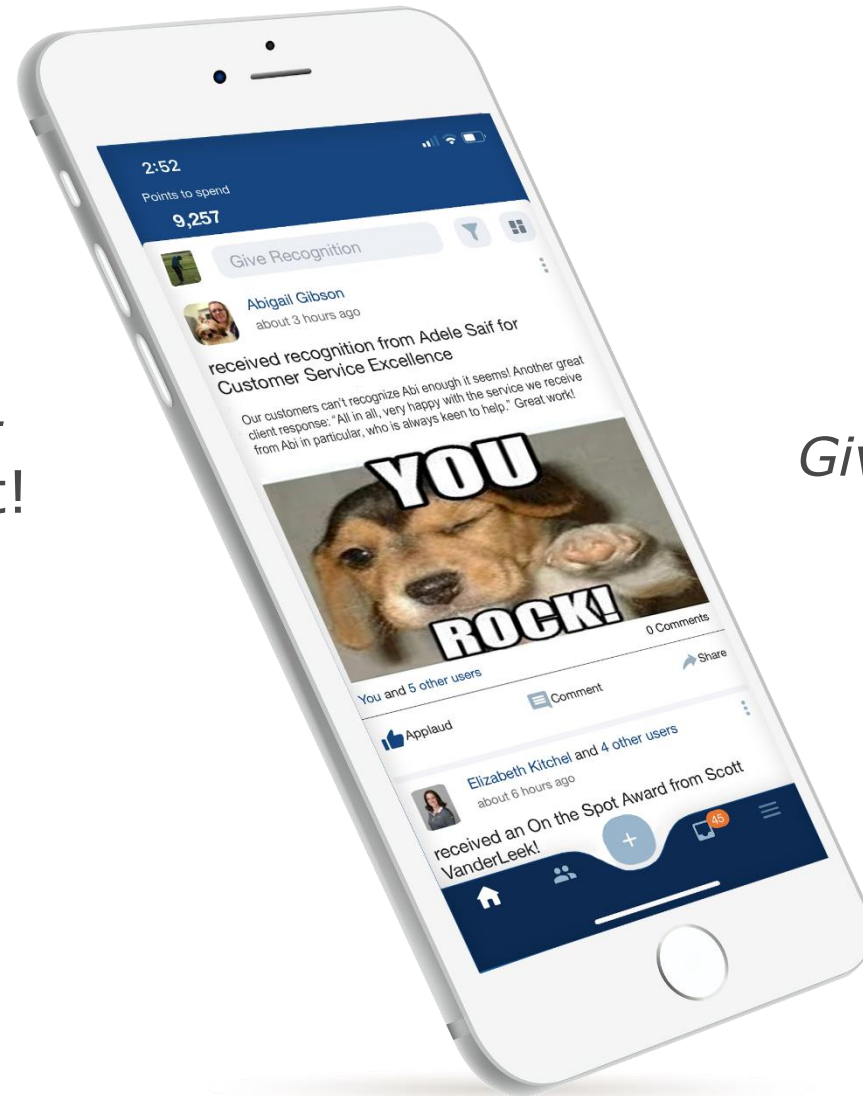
t!

2:52
Points to spend
9,257

Give Recognition

Abigail Gibson
about 3 hours ago

received recognition from Adele Saif for Customer Service Excellence

Our customers can't recognize Abi enough it seems! Another great client response: "All in all, very happy with the service we receive from Abi in particular, who is always keen to help." Great work!

YOU ROCK!

0 Comments

You and 5 other users

Share

Comment

Applaud

Elizabeth Kitchel and 4 other users
about 6 hours ago

received an On the Spot Award from Scott VanderLeek!

45

Giv